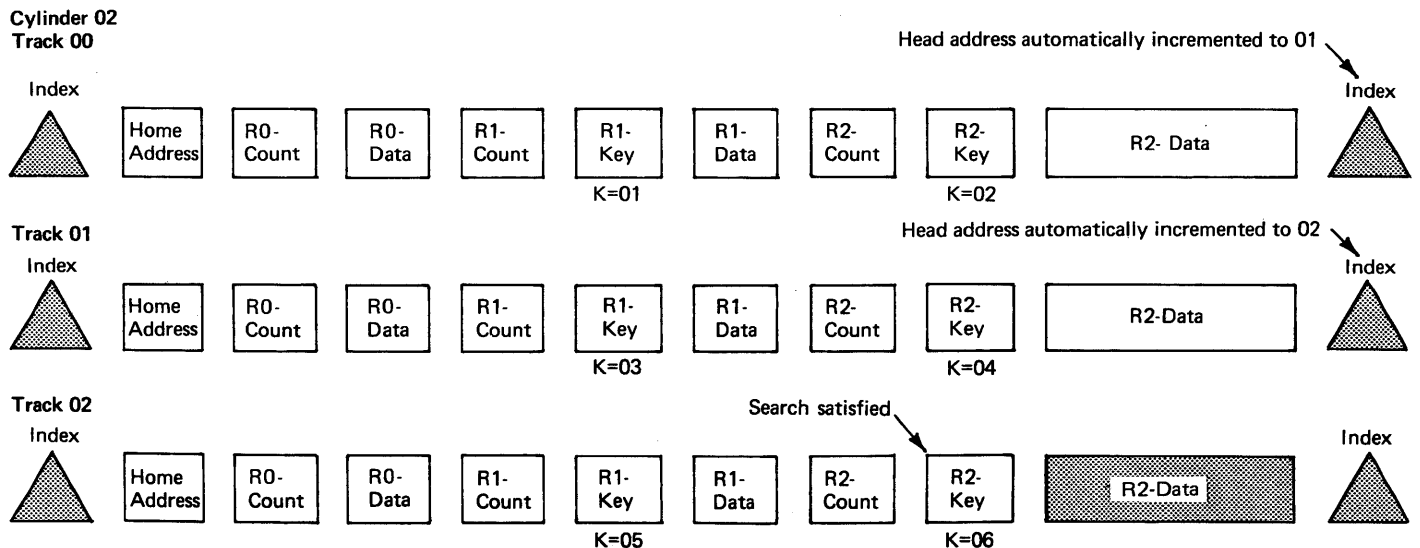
Cylinder 02
Track 00

Head address automatically incremented to 01

Index

Home Address

R0-Count

R0-Data

R1-Count

R1-Key

R1-Data

R2-Count

R2-Key

R2- Data

Index

K=01

K=02

Track 01

Head address automatically incremented to 02

Index

Home Address

R0-Count

R0-Data

R1-Count

R1-Key

R1-Data

R2-Count

R2-Key

R2-Data

Index

K=03

K=04

Track 02

Search satisfied

Index

Home Address

R0-Count

R0-Data

R1-Count

R1-Key

R1-Data

R2-Count

R2-Key

R2-Data

Index

K=05

K=06